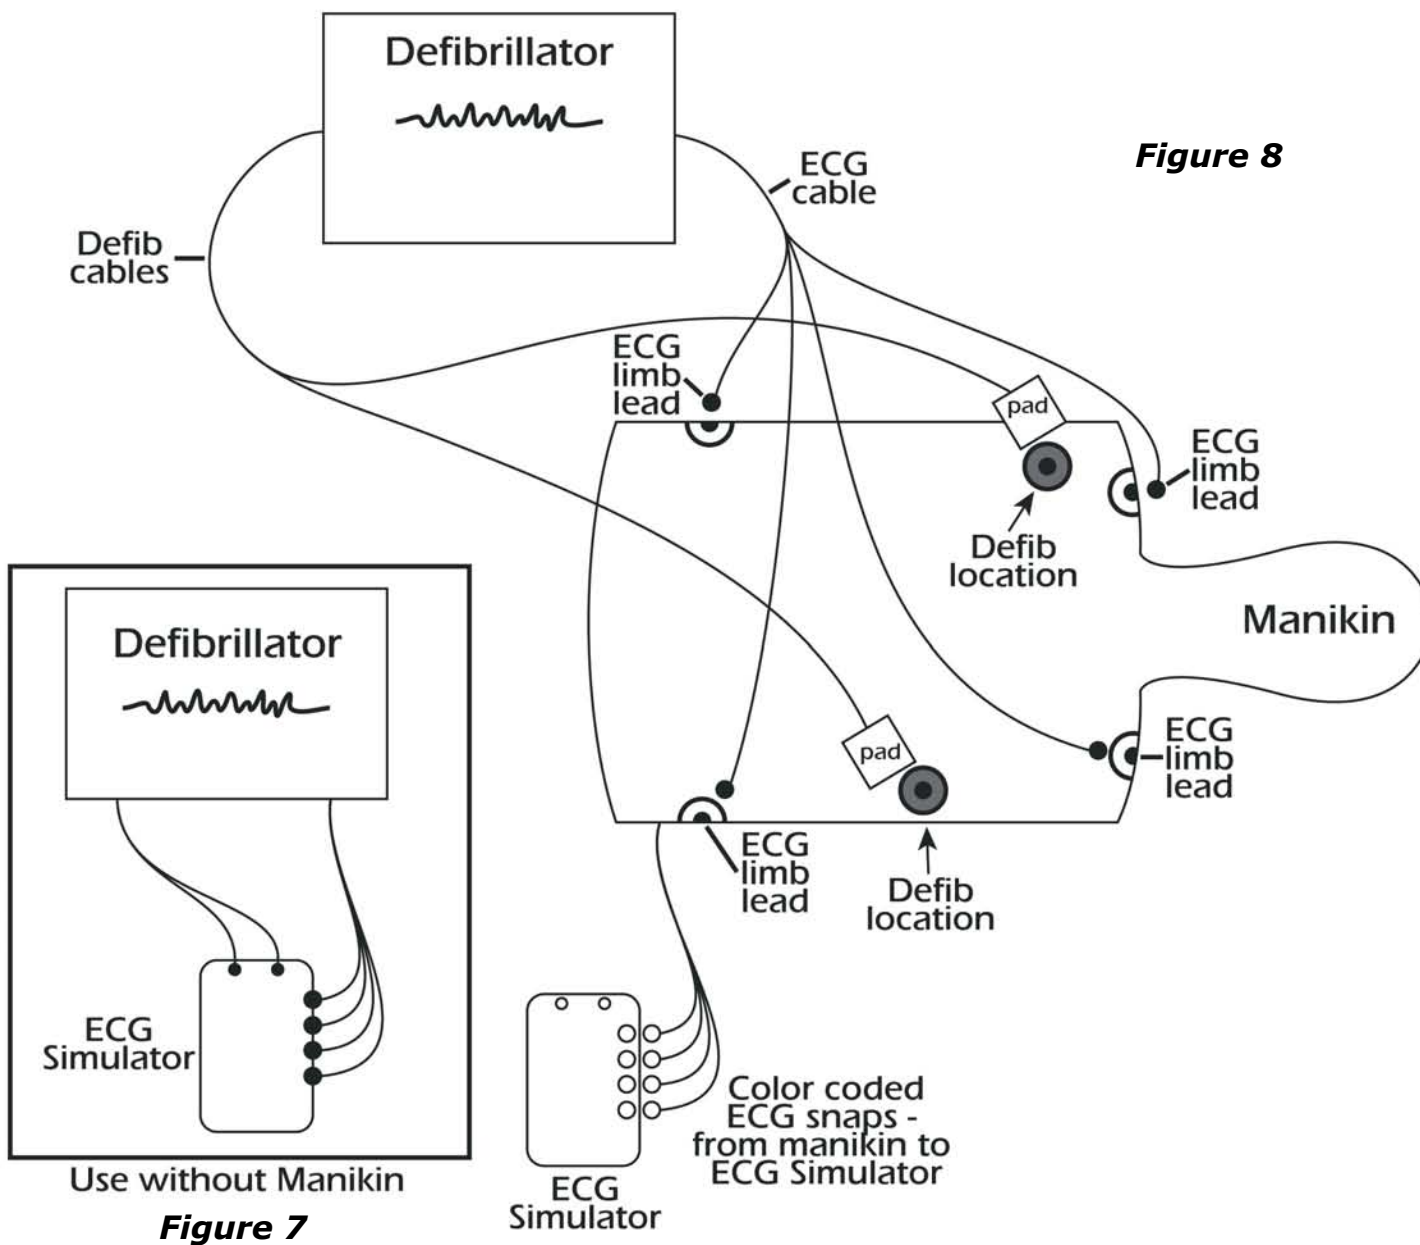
Defibrillator

Figure 8

ECG cable

Defib cables

ECG limb lead

pad

ECG limb lead

Defib location

Manikin

Defibrillator

pad

ECG limb lead

ECG limb lead

Defib location

ECG Simulator

Use without Manikin

Figure 7

ECG Simulator

Color coded ECG snaps - from manikin to ECG Simulator